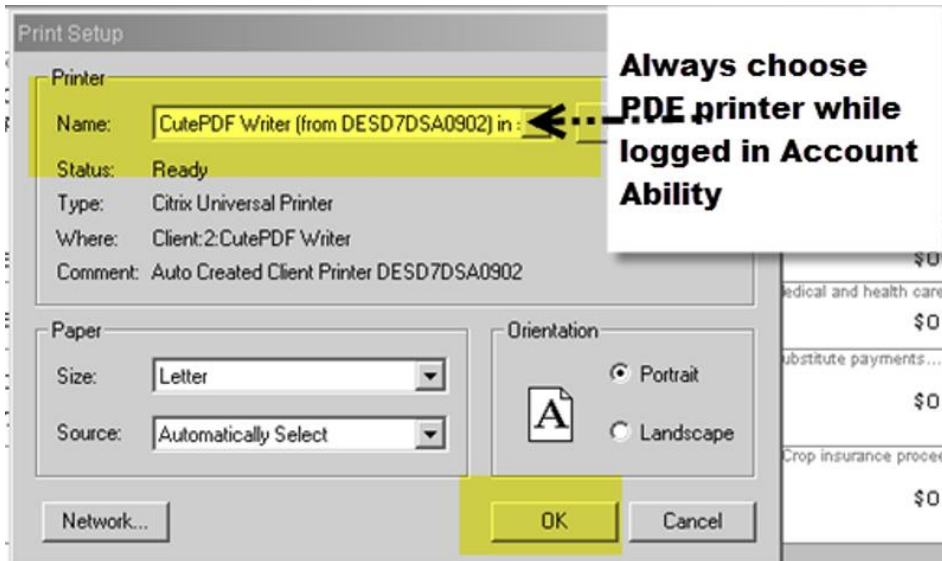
Print Setup

Printer

Name: CutePDF Writer (from DESD7DSA0902) in :

Status: Ready

Type: Citrix Universal Printer

Where: Client:2:CutePDF Writer

Comment: Auto Created Client Printer DESD7DSA0902

Always choose PDF printer while logged in Account Ability

$0

edical and health care

$0

ubstitute payments...

$0

Crop insurance procee

$0

Paper

Size: Letter

Source: Automatically Select

Orientation

A

Portrait

Landscape

Network...

OK

Cancel